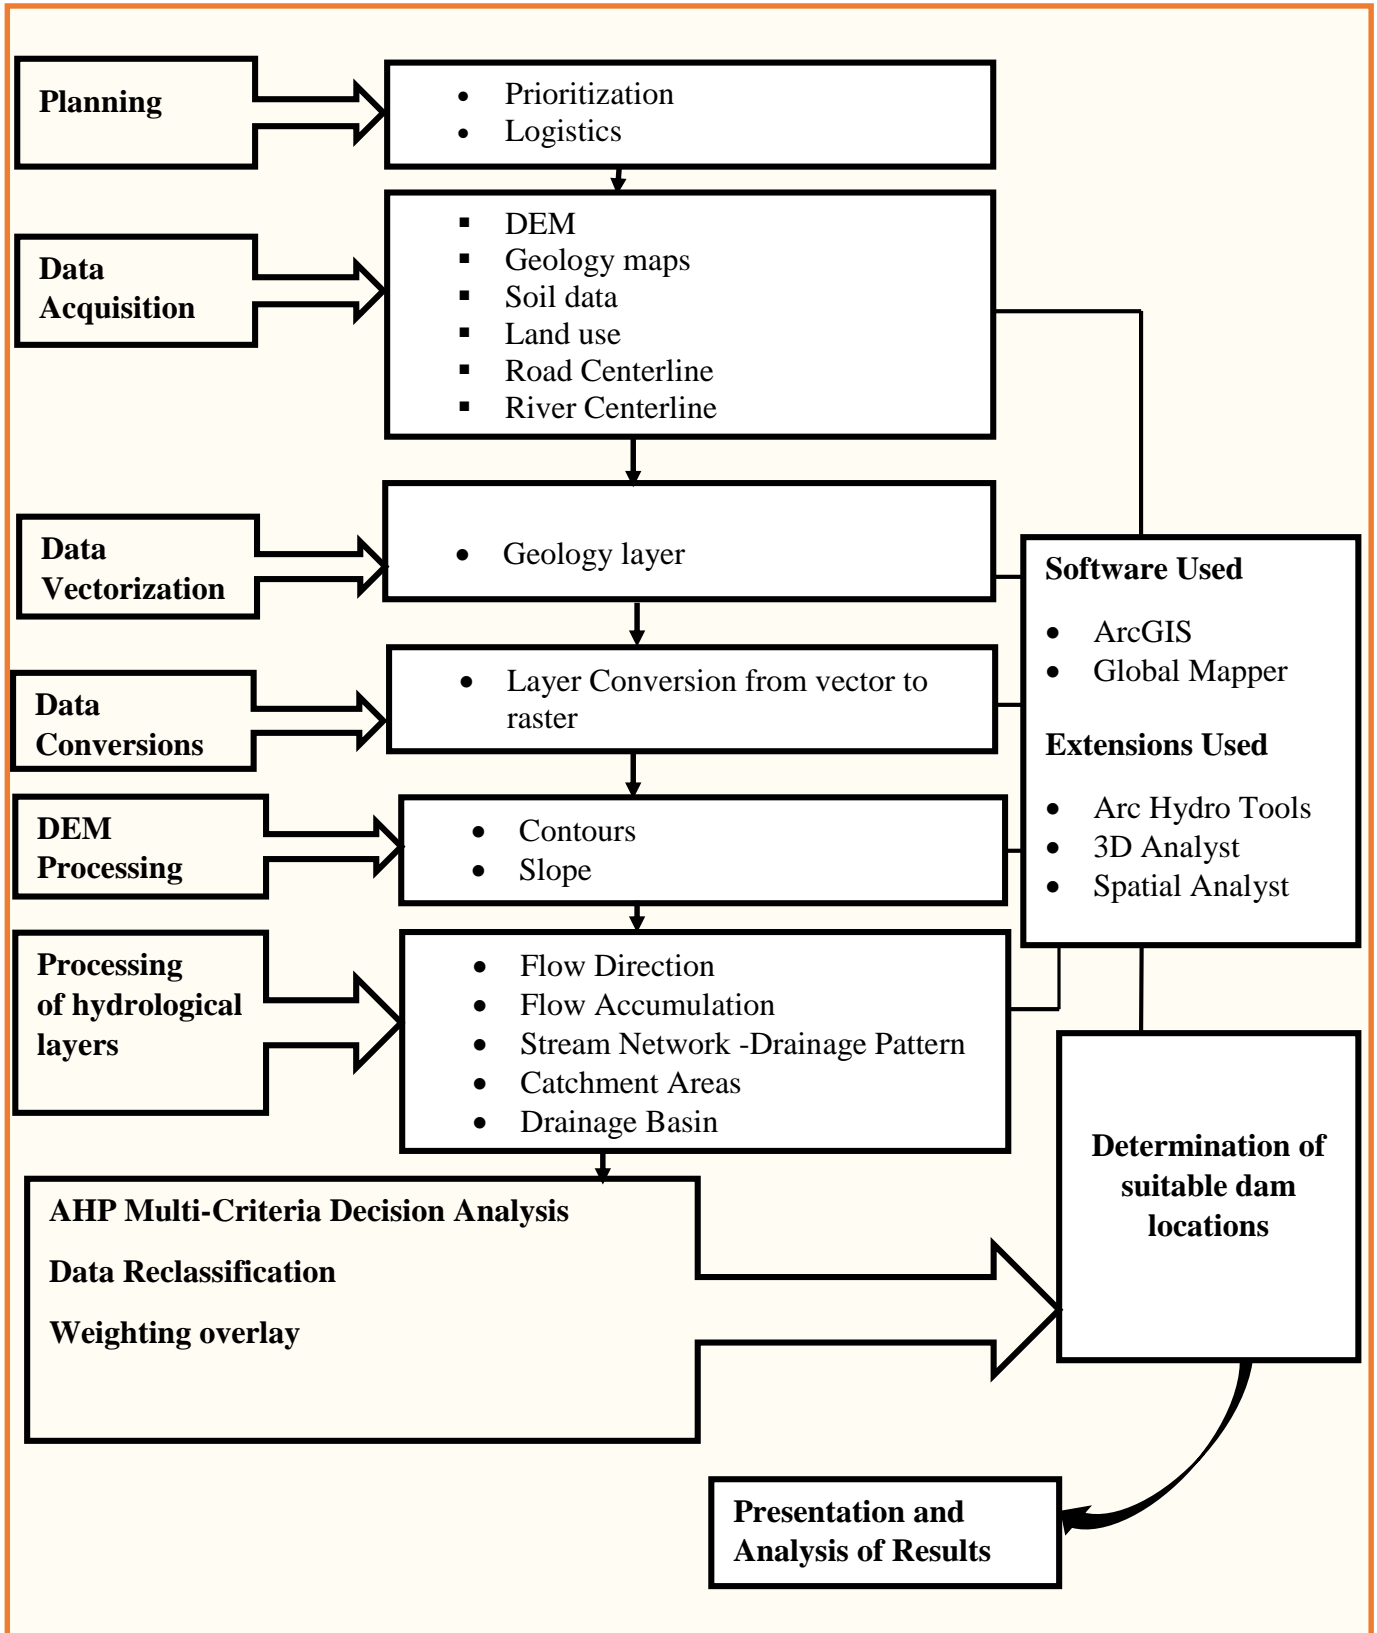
Planning

• Prioritization
• Logistics

Data Acquisition

▪ DEM
▪ Geology maps
▪ Soil data
▪ Land use
▪ Road Centerline
▪ River Centerline

Data Vectorization

• Geology layer

Data Conversions

• Layer Conversion from vector to raster

DEM Processing

• Contours
• Slope

Processing of hydrological layers

• Flow Direction
• Flow Accumulation
• Stream Network -Drainage Pattern
• Catchment Areas
• Drainage Basin

Software Used

• ArcGIS
• Global Mapper

Extensions Used

• Arc Hydro Tools
• 3D Analyst
• Spatial Analyst

AHP Multi-Criteria Decision Analysis

Data Reclassification

Weighting overlay

Determination of suitable dam locations

Presentation and Analysis of Results